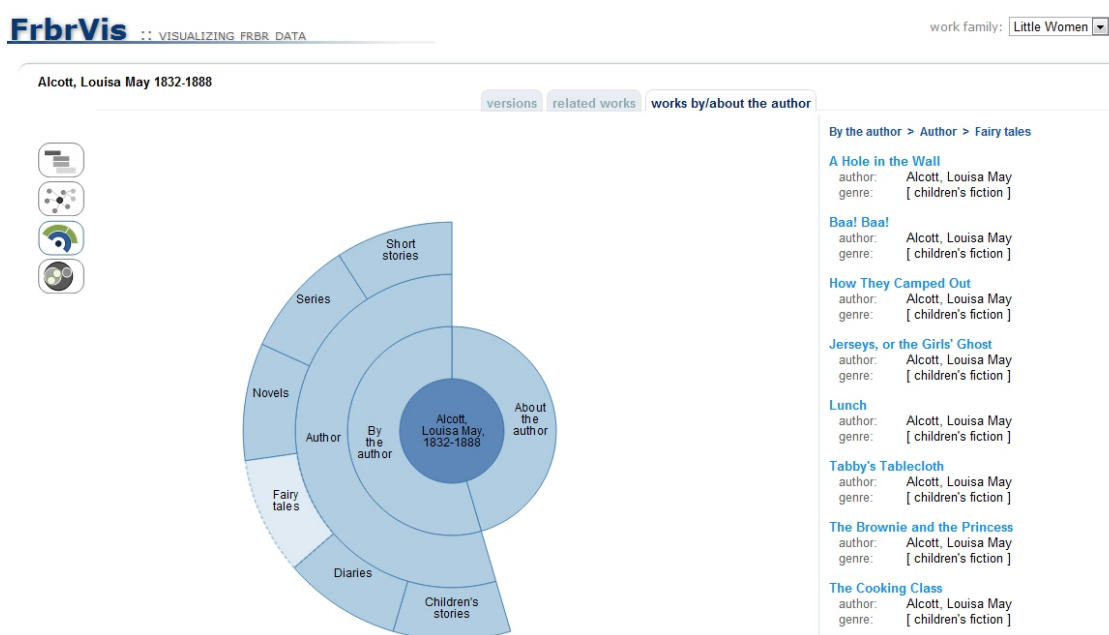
FrbrVis :: VISUALIZING FRBR DATA

work family: Little Women

Alcott, Louisa May 1832-1888

versions | related works | works by/about the author

Short stories

Series

Novels

Author

By the author

Alcott, Louisa May, 1832-1888

About the author

Fairy tales

Diaries

Children's stories

By the author > Author > Fairy tales

A Hole in the Wall
author: Alcott, Louisa May
genre: [ children's fiction ]

Baa! Baa!
author: Alcott, Louisa May
genre: [ children's fiction ]

How They Camped Out
author: Alcott, Louisa May
genre: [ children's fiction ]

Jerseys, or the Girls' Ghost
author: Alcott, Louisa May
genre: [ children's fiction ]

Lunch
author: Alcott, Louisa May
genre: [ children's fiction ]

Tabby's Tablecloth
author: Alcott, Louisa May
genre: [ children's fiction ]

The Brownie and the Princess
author: Alcott, Louisa May
genre: [ children's fiction ]

The Cooking Class
author: Alcott, Louisa May
genre: [ children's fiction ]